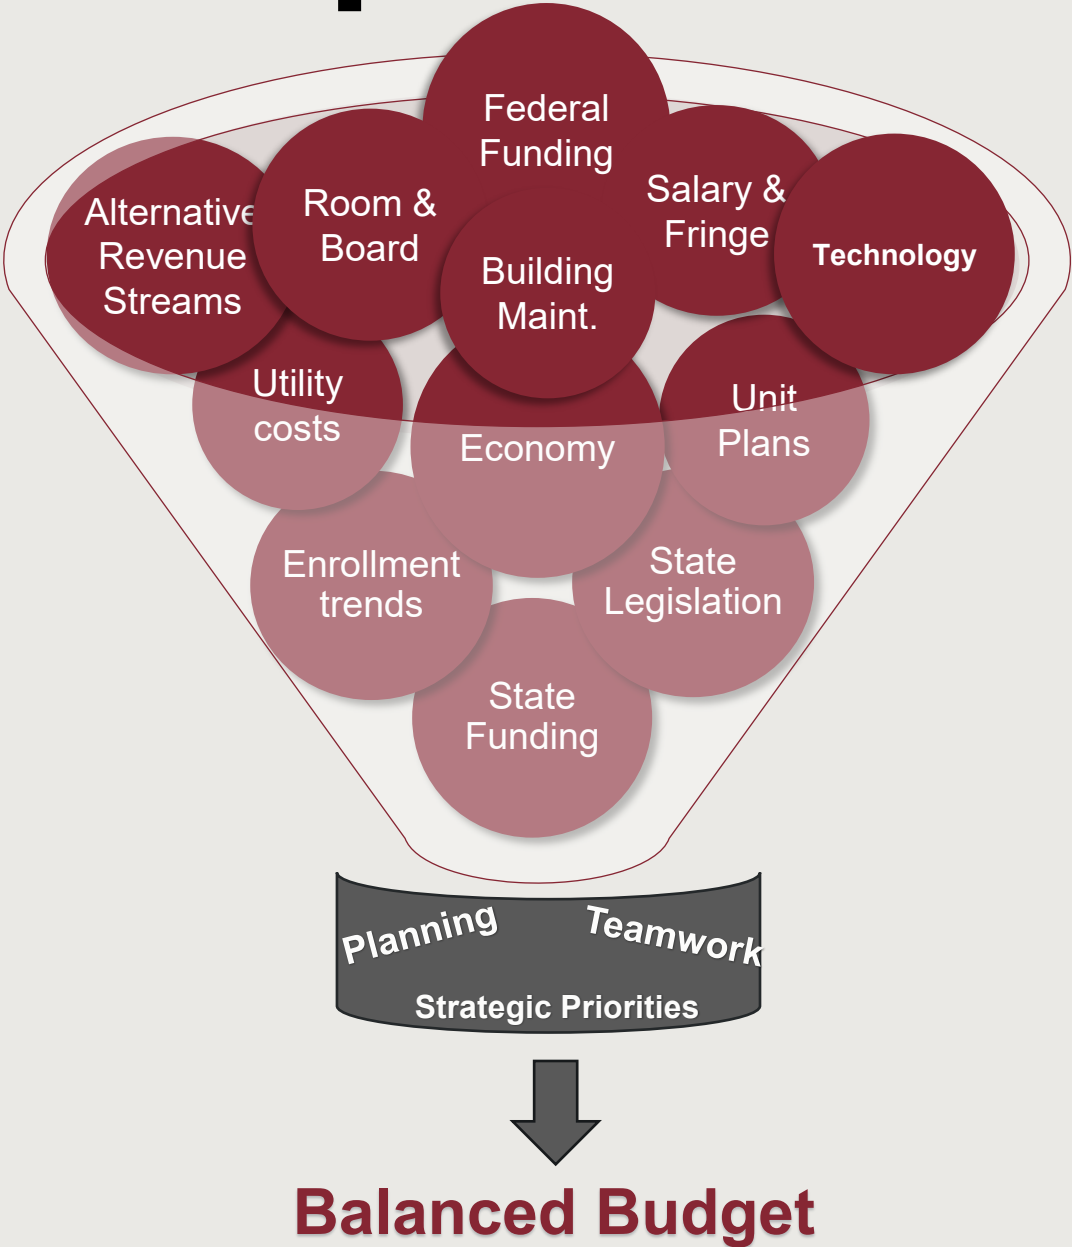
Federal Funding

Alternative Revenue Streams

Room & Board

Salary & Fringe

Technology

Building Maint.

Utility costs

Economy

Unit Plans

Enrollment trends

State Legislation

State Funding

Planning

Teamwork

Strategic Priorities

Balanced Budget